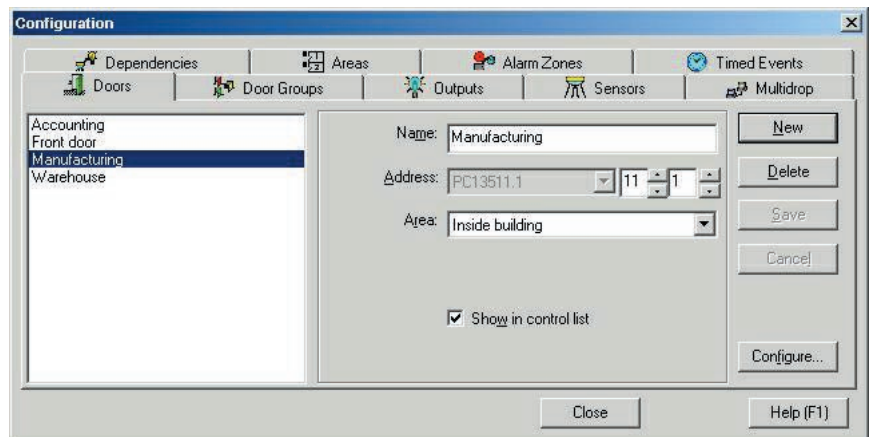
Configuration

Dependencies | Areas | Alarm Zones | Timed Events
Doors | Door Groups | Outputs | Sensors | Multidrop

Accounting
Front door
Manufacturing
Warehouse

Name: Manufacturing

Address: PC13511.1 11 1

Area: Inside building

Show in control list

New
Delete
Save
Cancel
Configure...

Close
Help (F1)